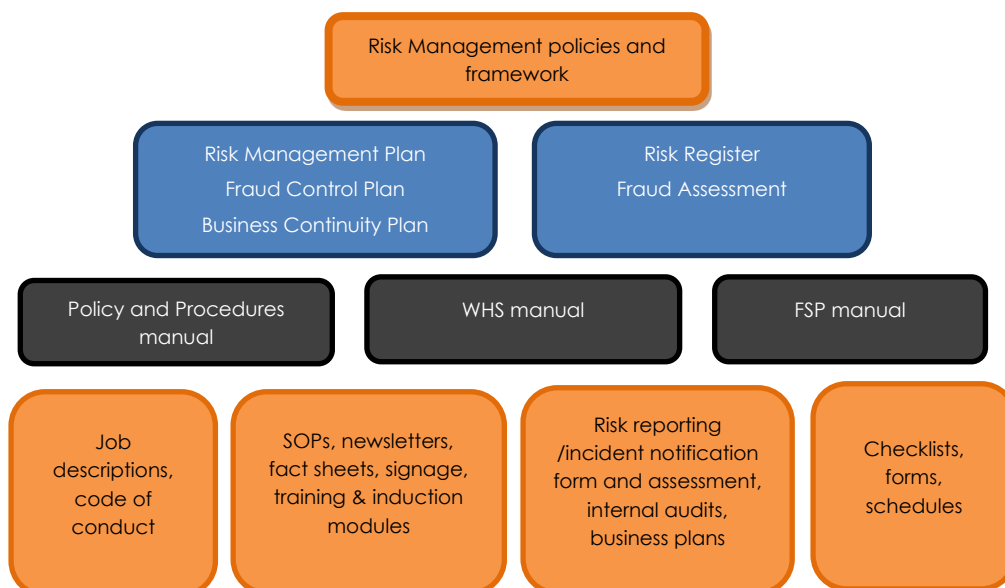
Risk Management policies and framework

Risk Management Plan
Fraud Control Plan
Business Continuity Plan

Risk Register
Fraud Assessment

Policy and Procedures manual

WHS manual

FSP manual

Job descriptions, code of conduct

SOPs, newsletters, fact sheets, signage, training & induction modules

Risk reporting /incident notification form and assessment, internal audits, business plans

Checklists, forms, schedules